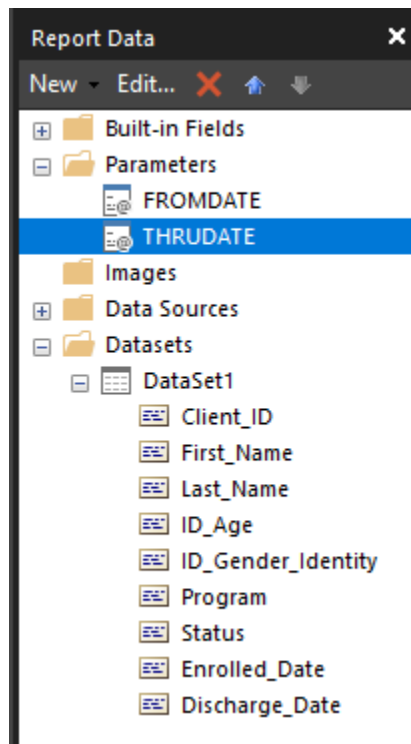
Report Data ×

New Edit...

Built-in Fields
Parameters
FROMDATE
THRUDATE
Images
Data Sources
Datasets
DataSet1
Client_ID
First_Name
Last_Name
ID_Age
ID_Gender_Identity
Program
Status
Enrolled_Date
Discharge_Date